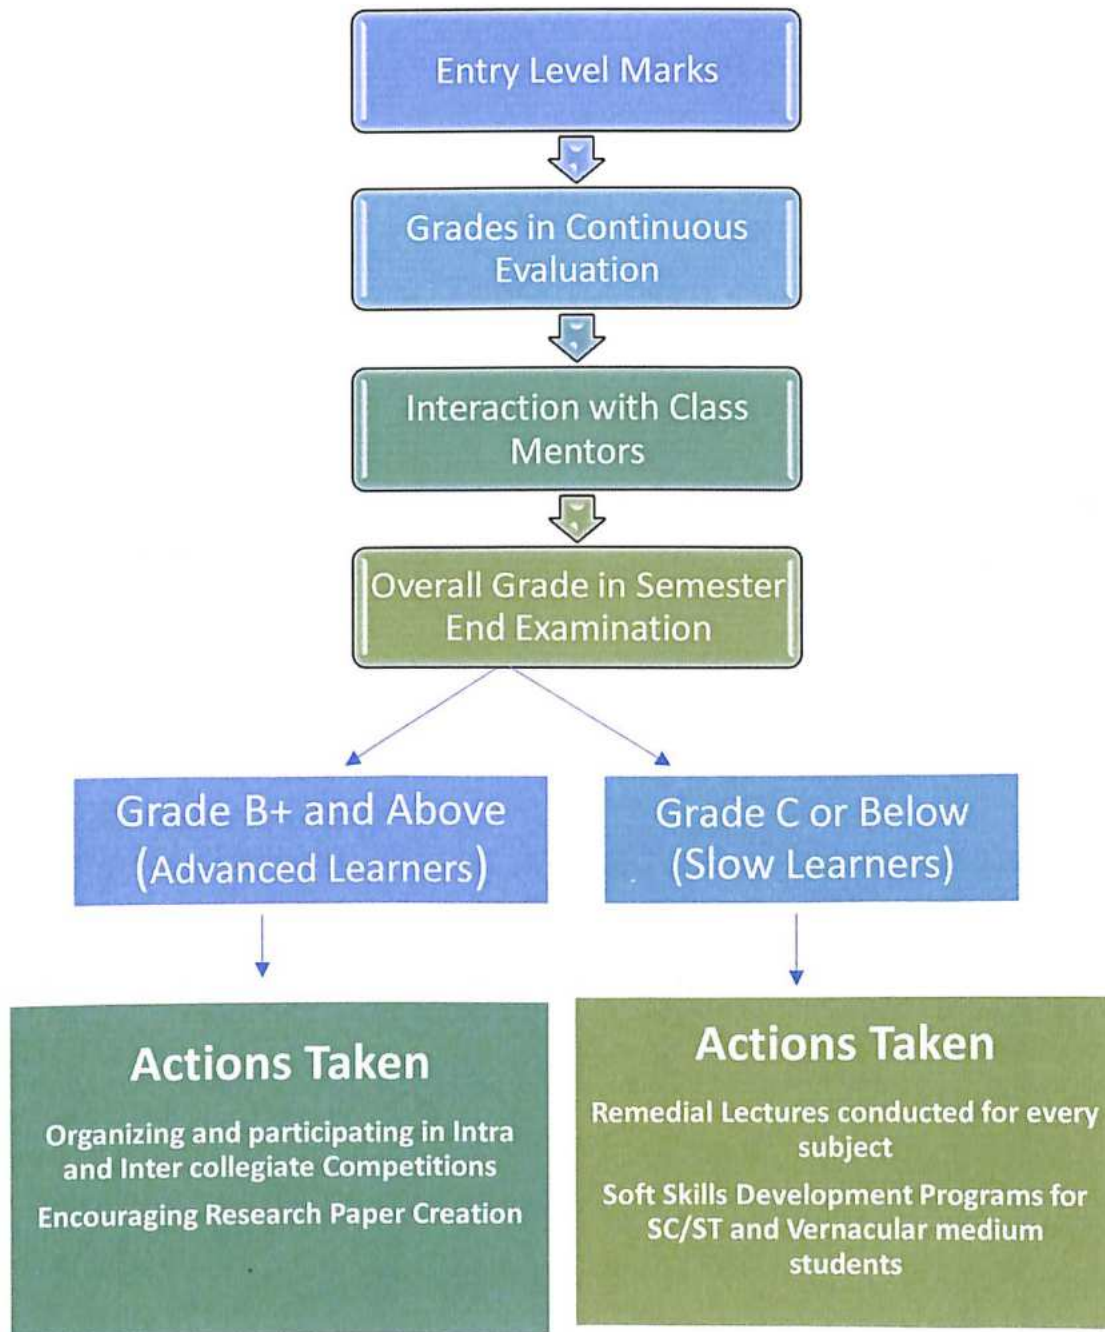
Entry Level Marks

Grades in Continuous Evaluation

Interaction with Class Mentors

Overall Grade in Semester End Examination

Grade B+ and Above (Advanced Learners)

Grade C or Below (Slow Learners)

Actions Taken

Organizing and participating in Intra and Inter collegiate Competitions

Encouraging Research Paper Creation

Actions Taken

Remedial Lectures conducted for every subject

Soft Skills Development Programs for SC/ST and Vernacular medium students